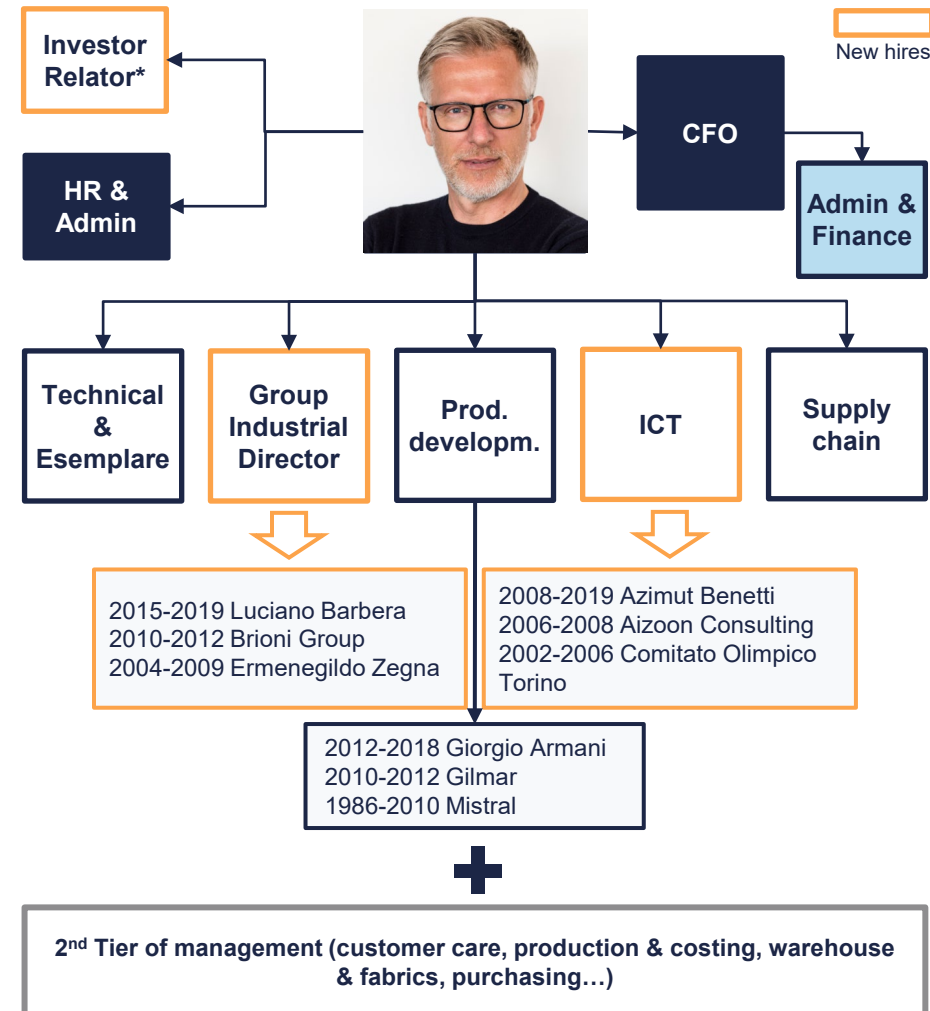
New hires

Investor Relator*

HR & Admin

CFO

Admin & Finance

Technical & Esemplare

Group Industrial Director

Prod. developm.

ICT

Supply chain

2015-2019 Luciano Barbera
2010-2012 Brioni Group
2004-2009 Ermenegildo Zegna

2008-2019 Azimut Benetti
2006-2008 Aizoon Consulting
2002-2006 Comitato Olimpico Torino

2012-2018 Giorgio Armani
2010-2012 Gilmar
1986-2010 Mistral

2$^{nd}$ Tier of management (customer care, production & costing, warehouse & fabrics, purchasing…)